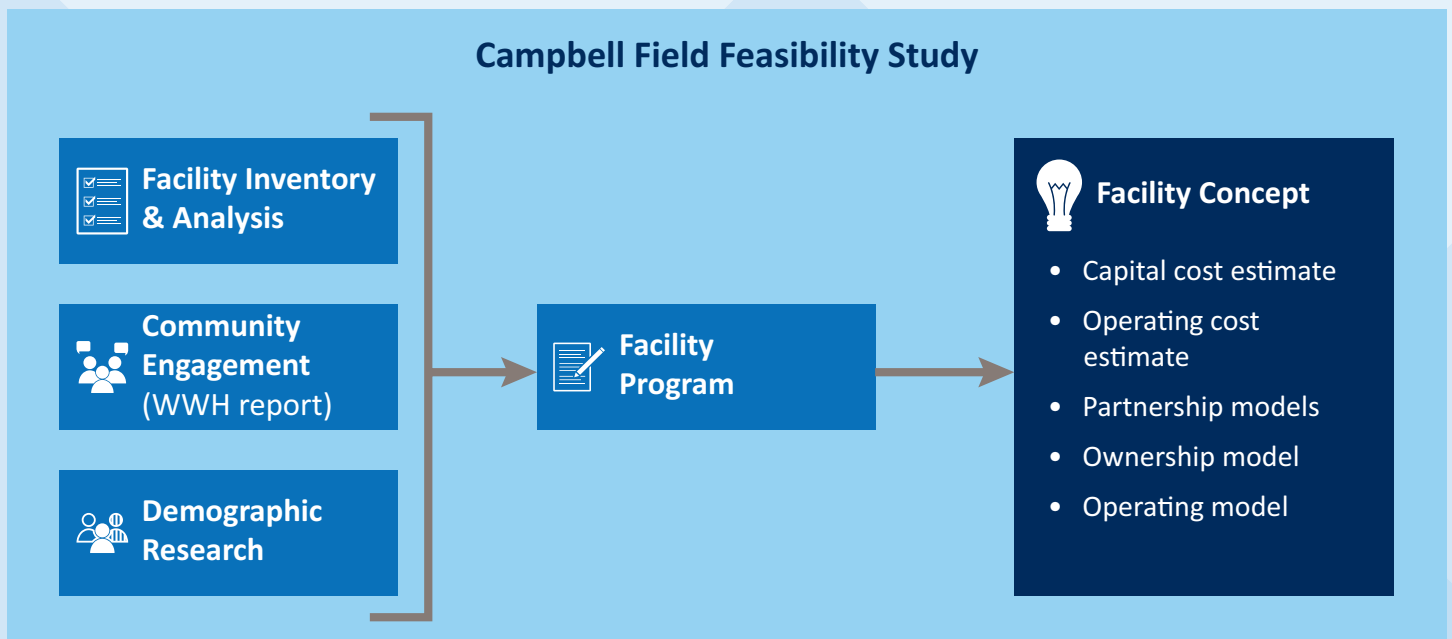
Campbell Field Feasibility Study

Facility Inventory & Analysis

Community Engagement (WWH report)

Demographic Research

Facility Program

Facility Concept

- Capital cost estimate
- Operating cost estimate
- Partnership models
- Ownership model
- Operating model